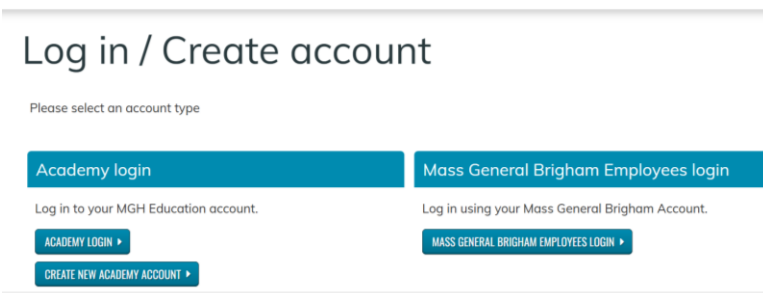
Log in / Create account

Please select an account type

Academy login

Log in to your MGH Education account.

ACADEMY LOGIN ▸

CREATE NEW ACADEMY ACCOUNT ▸

Mass General Brigham Employees login

Log in using your Mass General Brigham Account.

MASS GENERAL BRIGHAM EMPLOYEES LOGIN ▸